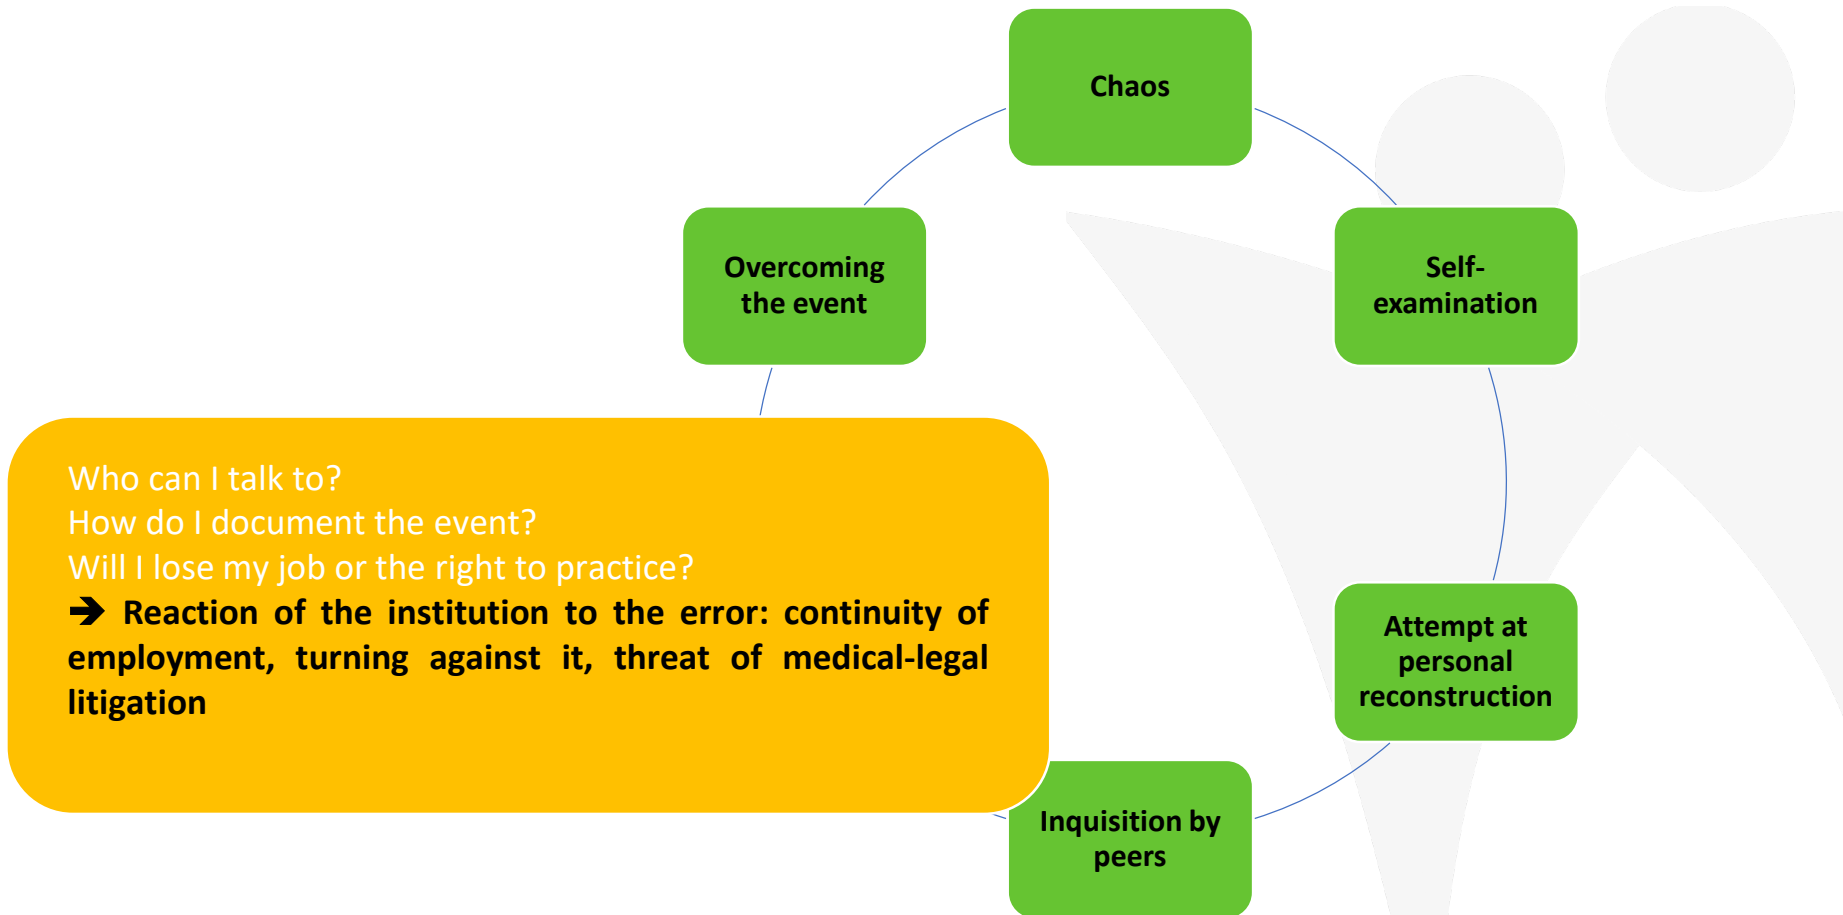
Chaos

Self-examination

Attempt at personal reconstruction

Inquisition by peers

Overcoming the event

Who can I talk to?
How do I document the event?
Will I lose my job or the right to practice?
➔ Reaction of the institution to the error: continuity of employment, turning against it, threat of medical-legal litigation